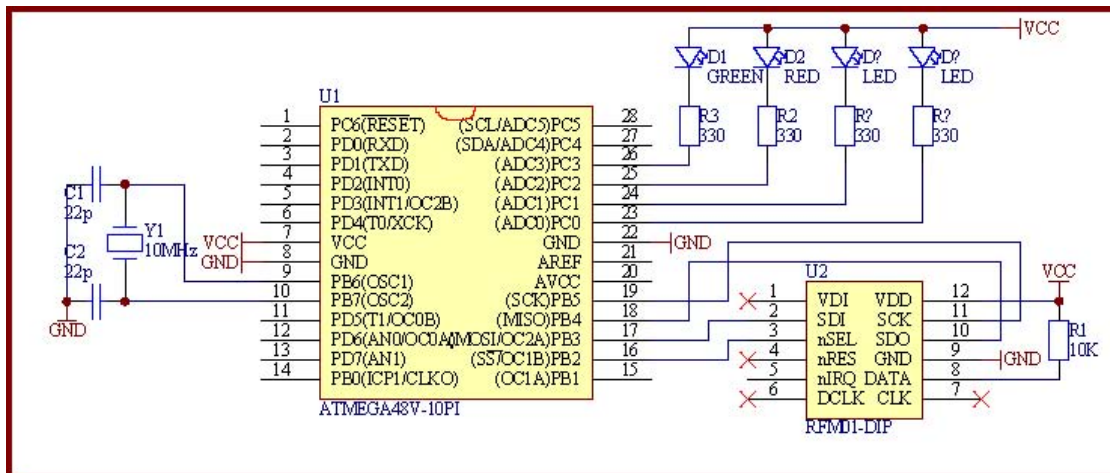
VCC
D1 GREEN
D2 RED
D? LED
D? LED
R3 330
R2 330
R? 330
R? 330
U1
1 PC6(RESET)
2 PD0(RXD)
3 PD1(TXD)
4 PD2(INT0)
5 PD3(INT1/OC2B)
6 PD4(T0/XCK)
7 VCC
8 GND
9 PB6(OSC1)
10 PB7(OSC2)
11 PD5(T1/OC0B)
12 PD6(AN0/OC0A)
13 PD7(AN1)
14 PB0(ICP1/CLKO)
(SCL/ADC5)PC5 28
(SDA/ADC4)PC4 27
(ADC3)PC3 26
(ADC2)PC2 25
(ADC1)PC1 24
(ADC0)PC0 23
GND 22
AREF 21
AVCC 20
(SCK)PB5 19
(MISO)PB4 18
(MOSI/OC2A)PB3 17
(SS/OC1B)PB2 16
(OC1A)PB1 15
ATMEGA48V-10PI
C1 22p
C2 22p
Y1 10MHz
VCC
GND
GND
GND
U2
1 VDI
2 SDI
3 nSEL
4 nRES
5 nIRQ
6 DCLK
VDD 12
SCK 11
SDO 10
GND 9
DATA 8
CLK 7
RFM01-DIP
GND
VCC
R1 10K